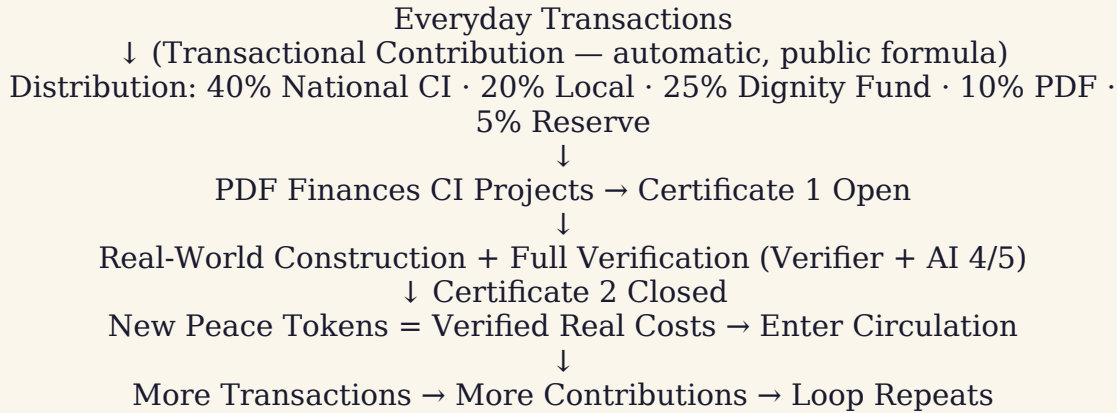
Everyday Transactions
↓ (Transactional Contribution — automatic, public formula)
Distribution: 40% National CI · 20% Local · 25% Dignity Fund · 10% PDF · 5% Reserve
↓
PDF Finances CI Projects → Certificate 1 Open
↓
Real-World Construction + Full Verification (Verifier + AI 4/5)
↓ Certificate 2 Closed
New Peace Tokens = Verified Real Costs → Enter Circulation
↓
More Transactions → More Contributions → Loop Repeats